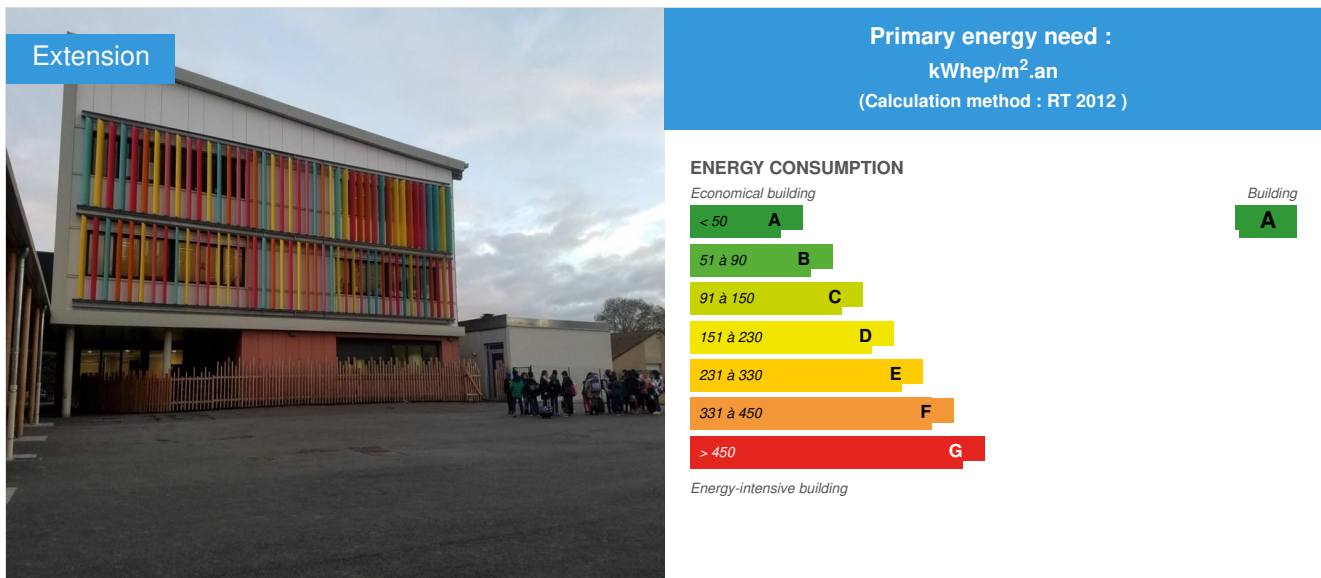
Extension

Primary energy need :
kWhep/m$^2$.an
(Calculation method : RT 2012 )

ENERGY CONSUMPTION

Economical building

Building

< 50 A

A

51 à 90 B

91 à 150 C

151 à 230 D

231 à 330 E

331 à 450 F

> 450 G

Energy-intensive building